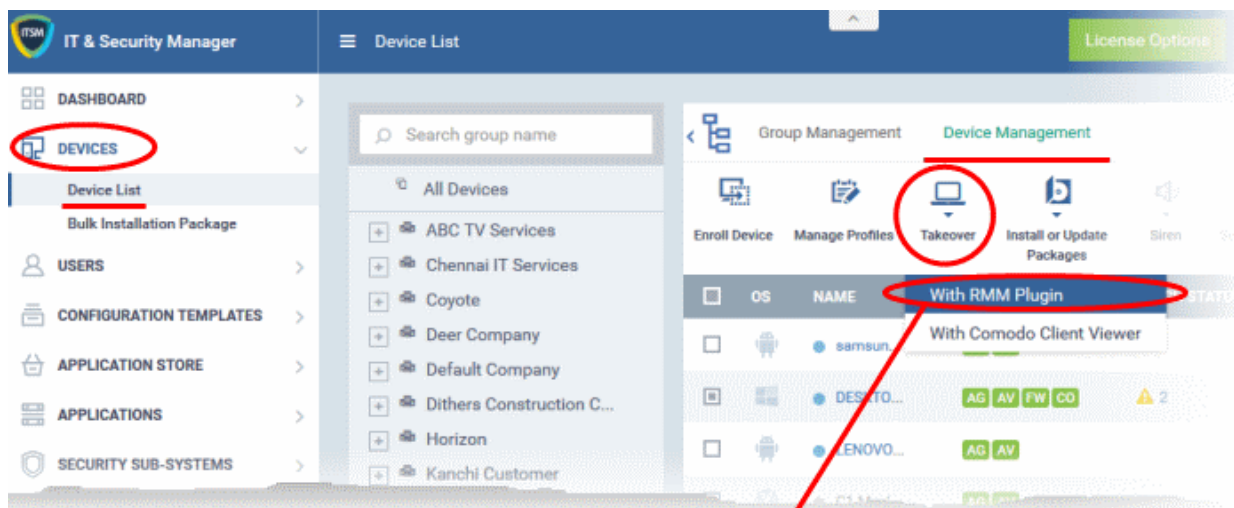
ITSM IT & Security Manager

Device List

License Options

DASHBOARD

DEVICES

Device List

Bulk Installation Package

USERS

CONFIGURATION TEMPLATES

APPLICATION STORE

APPLICATIONS

SECURITY SUB-SYSTEMS

Search group name

All Devices

ABC TV Services

Chennai IT Services

Coyote

Deer Company

Default Company

Dithers Construction C...

Horizon

Kanchi Customer

Group Management

Device Management

Enroll Device

Manage Profiles

Takeover

Install or Update Packages

Siren

| OS | NAME | STATU |
|---|---|---|
| | samsun... | |
| | DESKTO... | AG AV FW CO 2 |
| | LENOVO... | AG AV |

With RMM Plugin

With Comodo Client Viewer